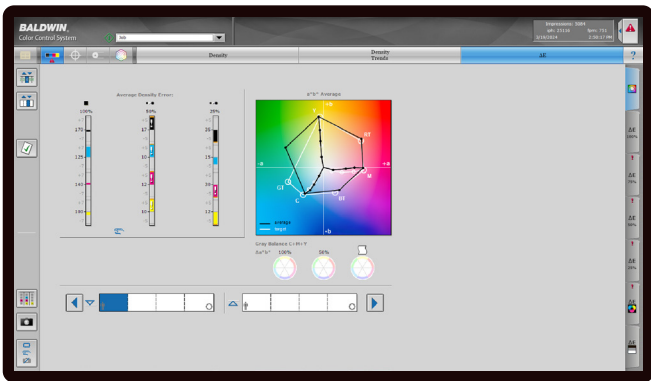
BALDWIN
Color Control System

Impressions: 3084
sph: 23116
Spm: 731
3/19/2024
2:58:27 PM

Density
Density Trends
ΔE
?

Average Density Error:
100%
50%
25%
1.70
1.25
1.40
1.80
17
10
12
10
20
15
20
13

a*b* Average
+b
-a
+a
-b
Y
RT
M
BT
C
GT
average
target

Grey Balance C+M+Y
Δa*b*
100%
50%

ΔE
ΔE
ΔE
ΔE
ΔE
ΔE
ΔE